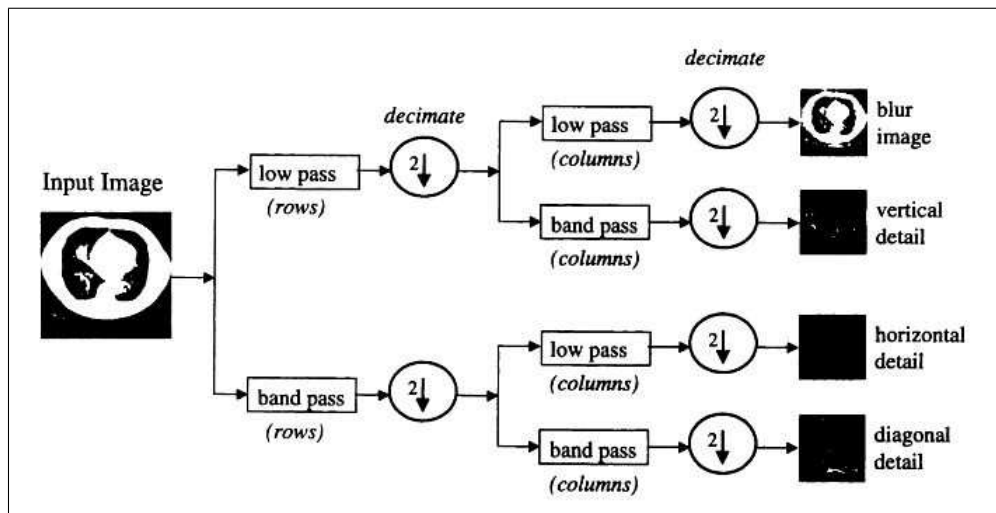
Input Image

low pass
(rows)

decimate
2

low pass
(columns)

decimate
2

blur image

band pass
(columns)

2

vertical detail

band pass
(rows)

2

low pass
(columns)

2

horizontal detail

band pass
(columns)

2

diagonal detail